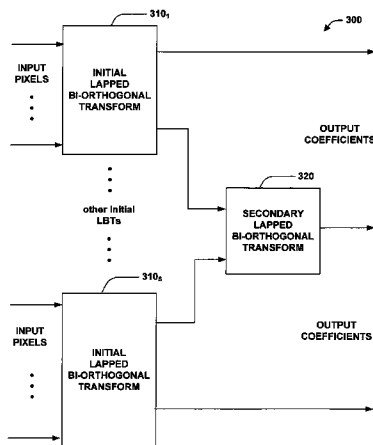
$310_1$

300

INPUT PIXELS

INITIAL LAPPED BI-ORTHOGONAL TRANSFORM

OUTPUT COEFFICIENTS

other initial LBTs

320

SECONDARY LAPPED BI-ORTHOGONAL TRANSFORM

$310_N$

INPUT PIXELS

INITIAL LAPPED BI-ORTHOGONAL TRANSFORM

OUTPUT COEFFICIENTS